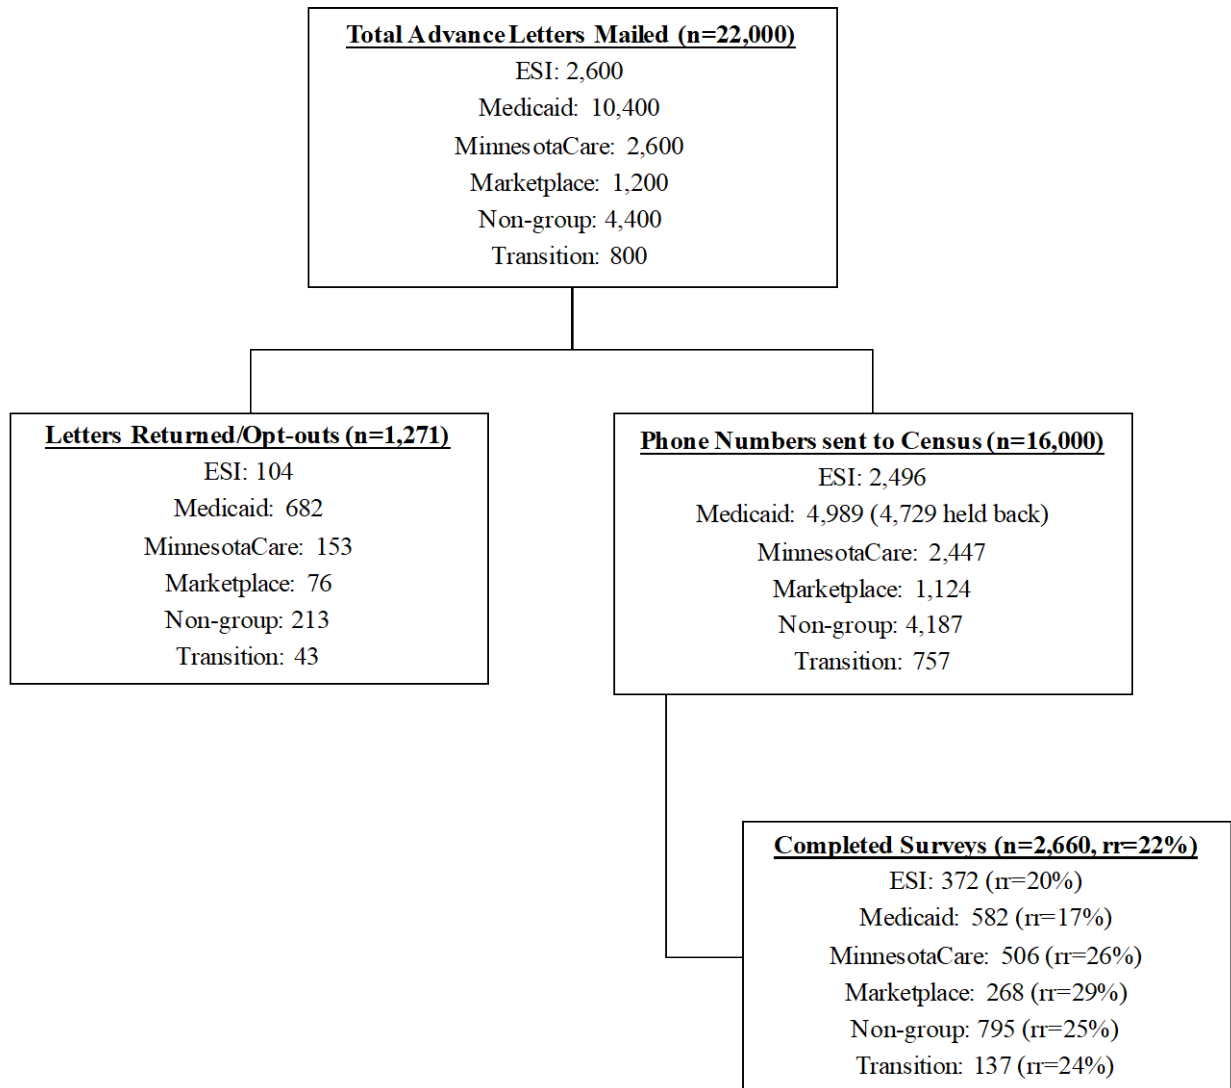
Total Advance Letters Mailed (n=22,000)
ESI: 2,600
Medicaid: 10,400
MinnesotaCare: 2,600
Marketplace: 1,200
Non-group: 4,400
Transition: 800

Letters Returned/Opt-outs (n=1,271)
ESI: 104
Medicaid: 682
MinnesotaCare: 153
Marketplace: 76
Non-group: 213
Transition: 43

Phone Numbers sent to Census (n=16,000)
ESI: 2,496
Medicaid: 4,989 (4,729 held back)
MinnesotaCare: 2,447
Marketplace: 1,124
Non-group: 4,187
Transition: 757

Completed Surveys (n=2,660, rr=22%)
ESI: 372 (rr=20%)
Medicaid: 582 (rr=17%)
MinnesotaCare: 506 (rr=26%)
Marketplace: 268 (rr=29%)
Non-group: 795 (rr=25%)
Transition: 137 (rr=24%)